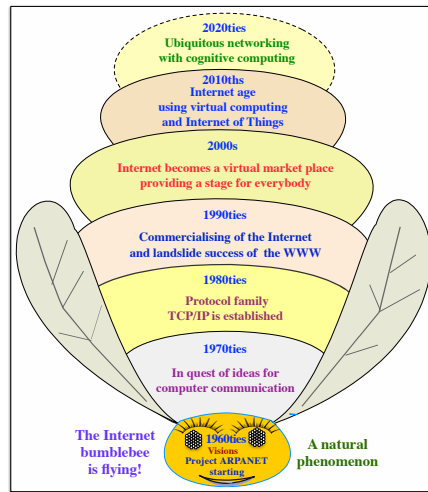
2020ties
Ubiquitous networking with cognitive computing

2010ths
Internet age using virtual computing and Internet of Things

2000s
Internet becomes a virtual market place providing a stage for everybody

1990ties
Commercialising of the Internet and landslide success of the WWW

1980ties
Protocol family TCP/IP is established

1970ties
In quest of ideas for computer communication

1960ties
Visions
Project ARPANET starting

The Internet bumblebee is flying!

A natural phenomenon